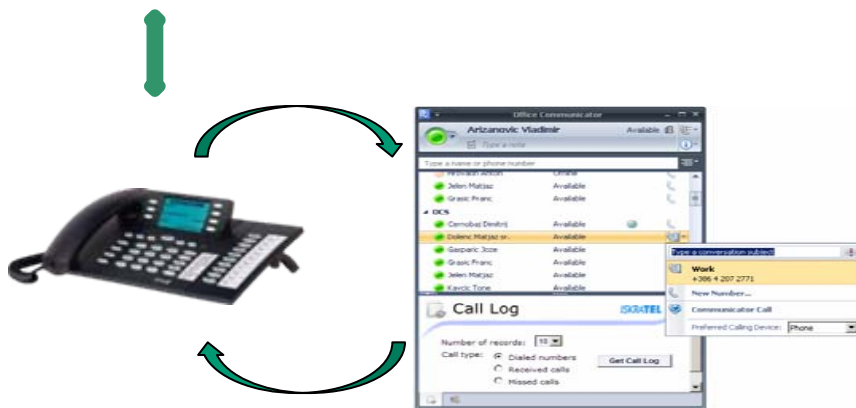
Office Communicator

Arizanovic Vladimir

Available

Type a note

Type a name or phone number

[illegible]

Jelen Matjaz Available

Grasic Franc Available

OCS

Cernobaj Dimitrij Available

Dolenc Matjaz sr. Available

Gaspar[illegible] Joze Available

Grasic Franc Available

Jelen Matjaz Available

Kavcic Tone Available

Type a conversation subject

Work

+386 4 207 2771

New Number...

Communicator Call

Preferred Calling Device: Phone

Call Log

ISKRATEL

Number of records: 10

Call type: Dialed numbers

Received calls

Missed calls

Get Call Log